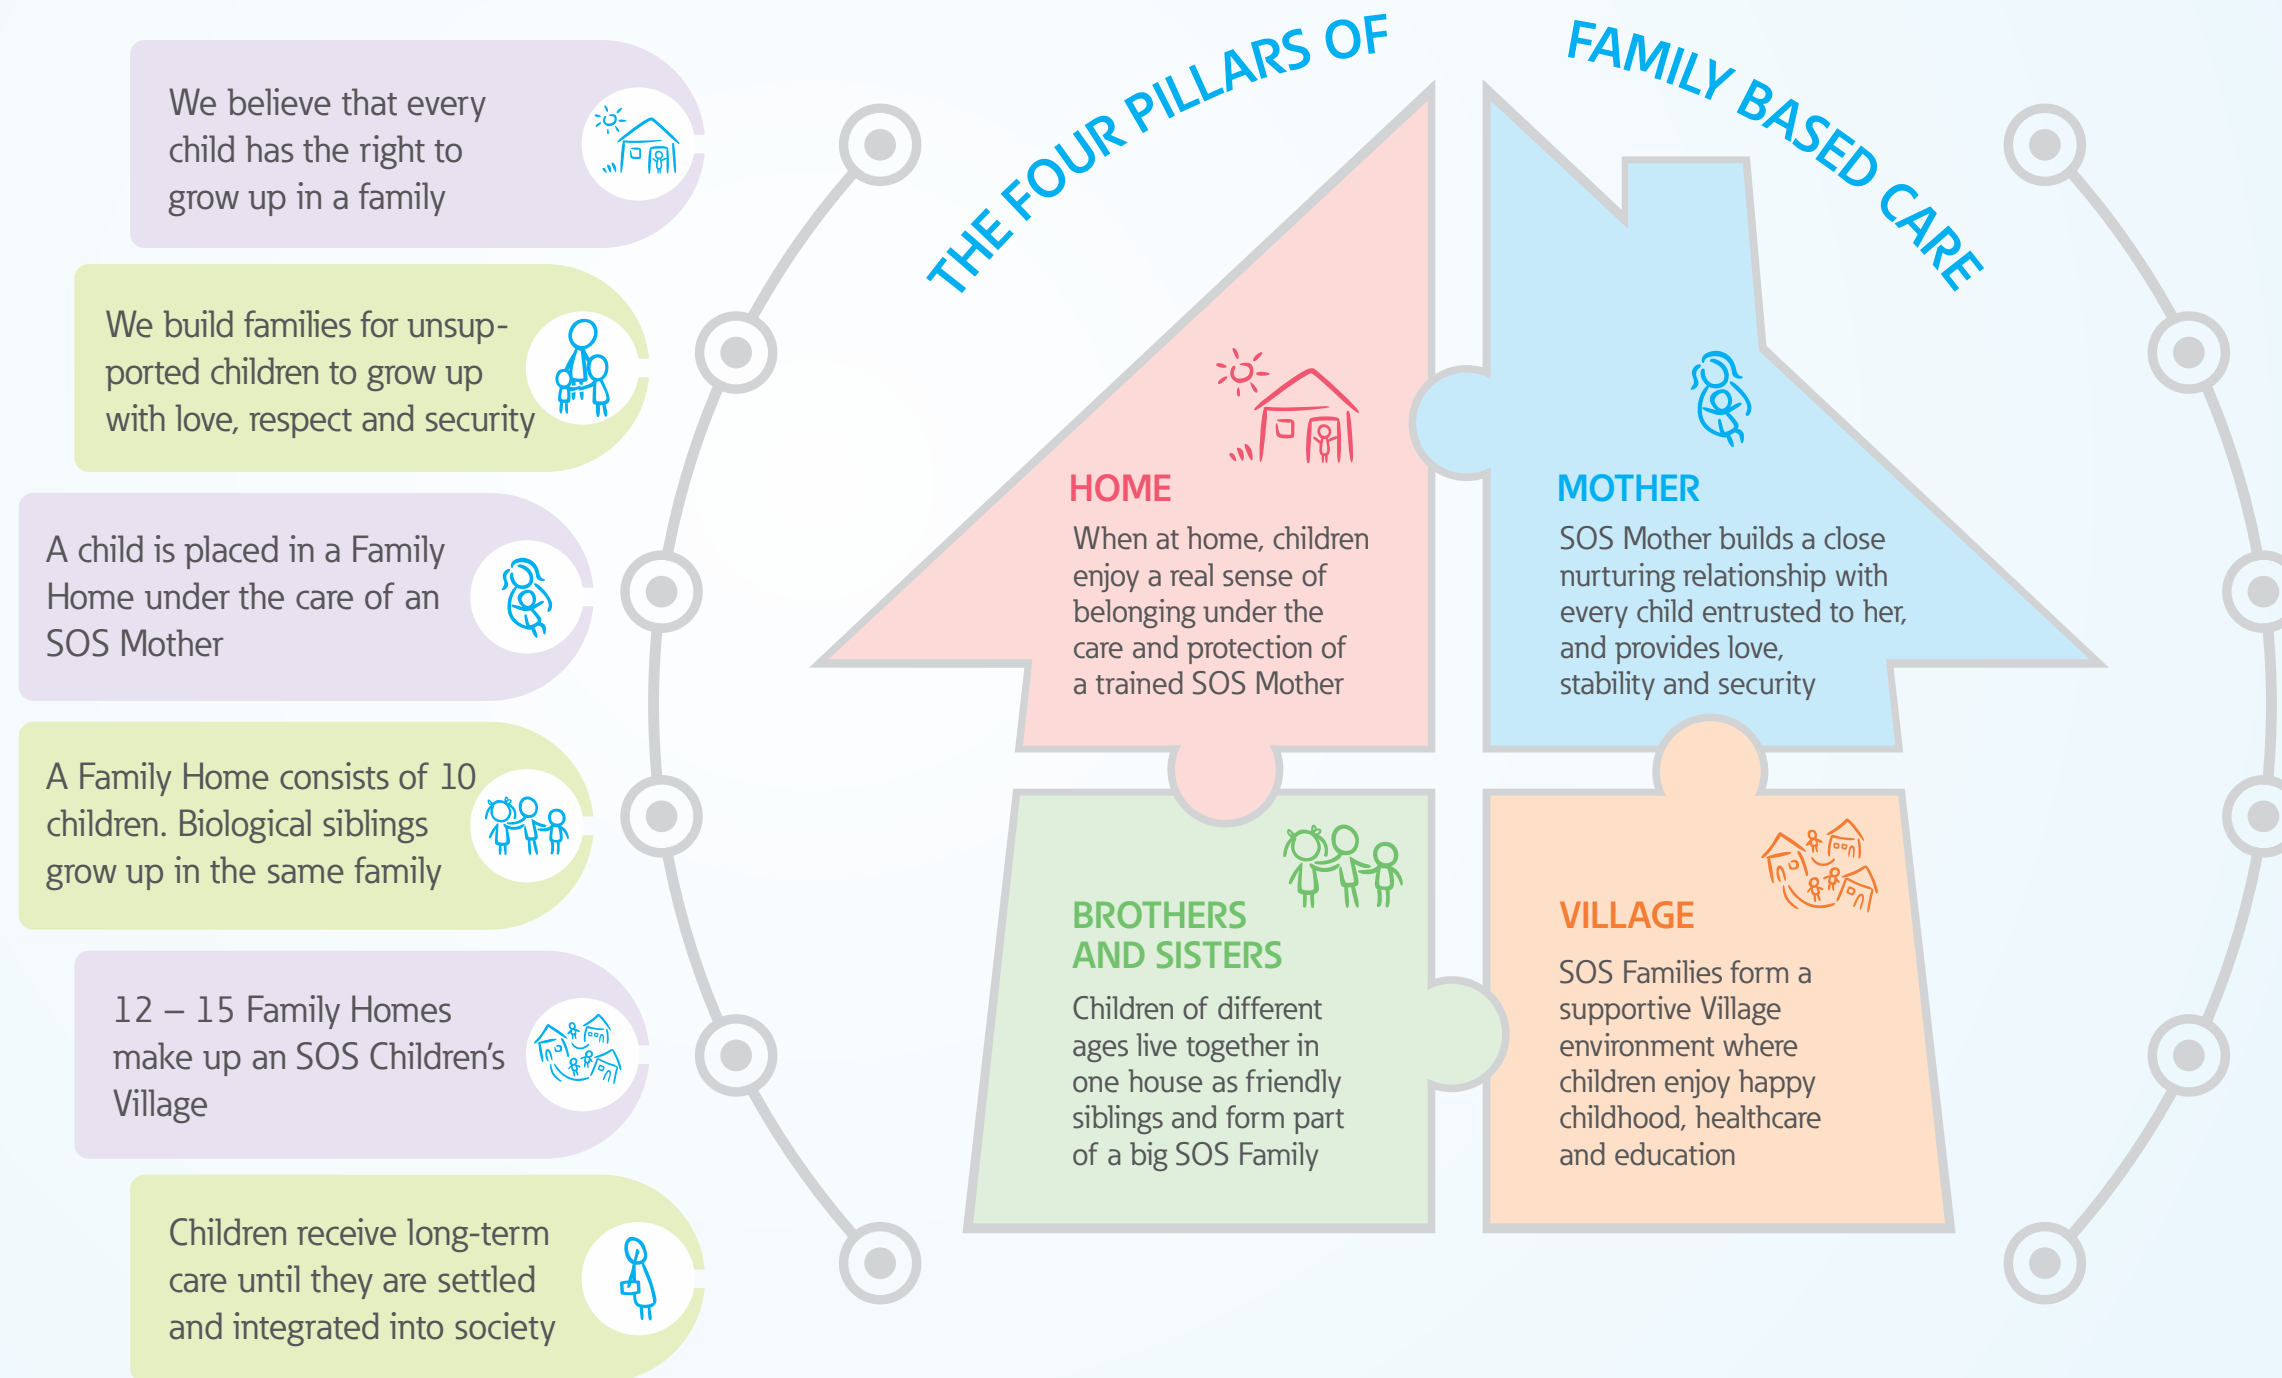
We believe that every child has the right to grow up in a family

We build families for unsupported children to grow up with love, respect and security

A child is placed in a Family Home under the care of an SOS Mother

A Family Home consists of 10 children. Biological siblings grow up in the same family

12 – 15 Family Homes make up an SOS Children's Village

Children receive long-term care until they are settled and integrated into society

THE FOUR PILLARS OF FAMILY BASED CARE

HOME
When at home, children enjoy a real sense of belonging under the care and protection of a trained SOS Mother

MOTHER
SOS Mother builds a close nurturing relationship with every child entrusted to her, and provides love, stability and security

BROTHERS AND SISTERS
Children of different ages live together in one house as friendly siblings and form part of a big SOS Family

VILLAGE
SOS Families form a supportive Village environment where children enjoy happy childhood, healthcare and education